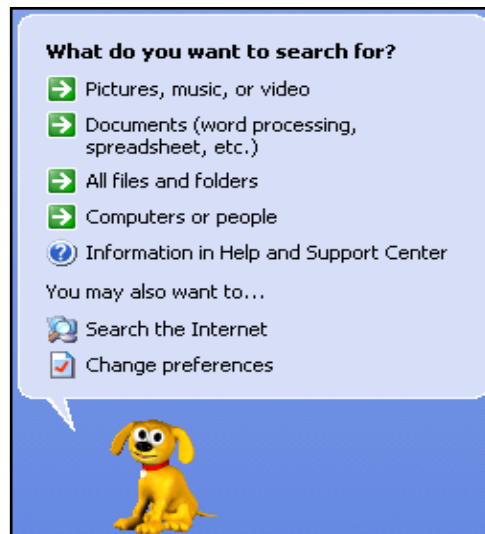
What do you want to search for?

Pictures, music, or video

Documents (word processing, spreadsheet, etc.)

All files and folders

Computers or people

Information in Help and Support Center

You may also want to...

Search the Internet

Change preferences